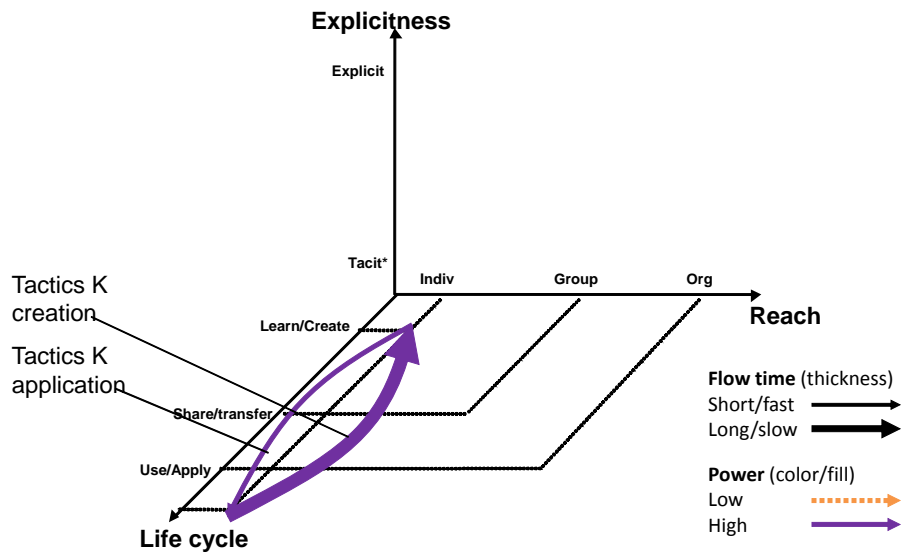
Explicitness

Explicit

Tacit*

Indiv

Group

Org

Reach

Tactics K creation

Tactics K application

Learn/Create

Share/transfer

Use/Apply

Life cycle

**Flow time** (thickness)
Short/fast
Long/slow

**Power** (color/fill)
Low
High